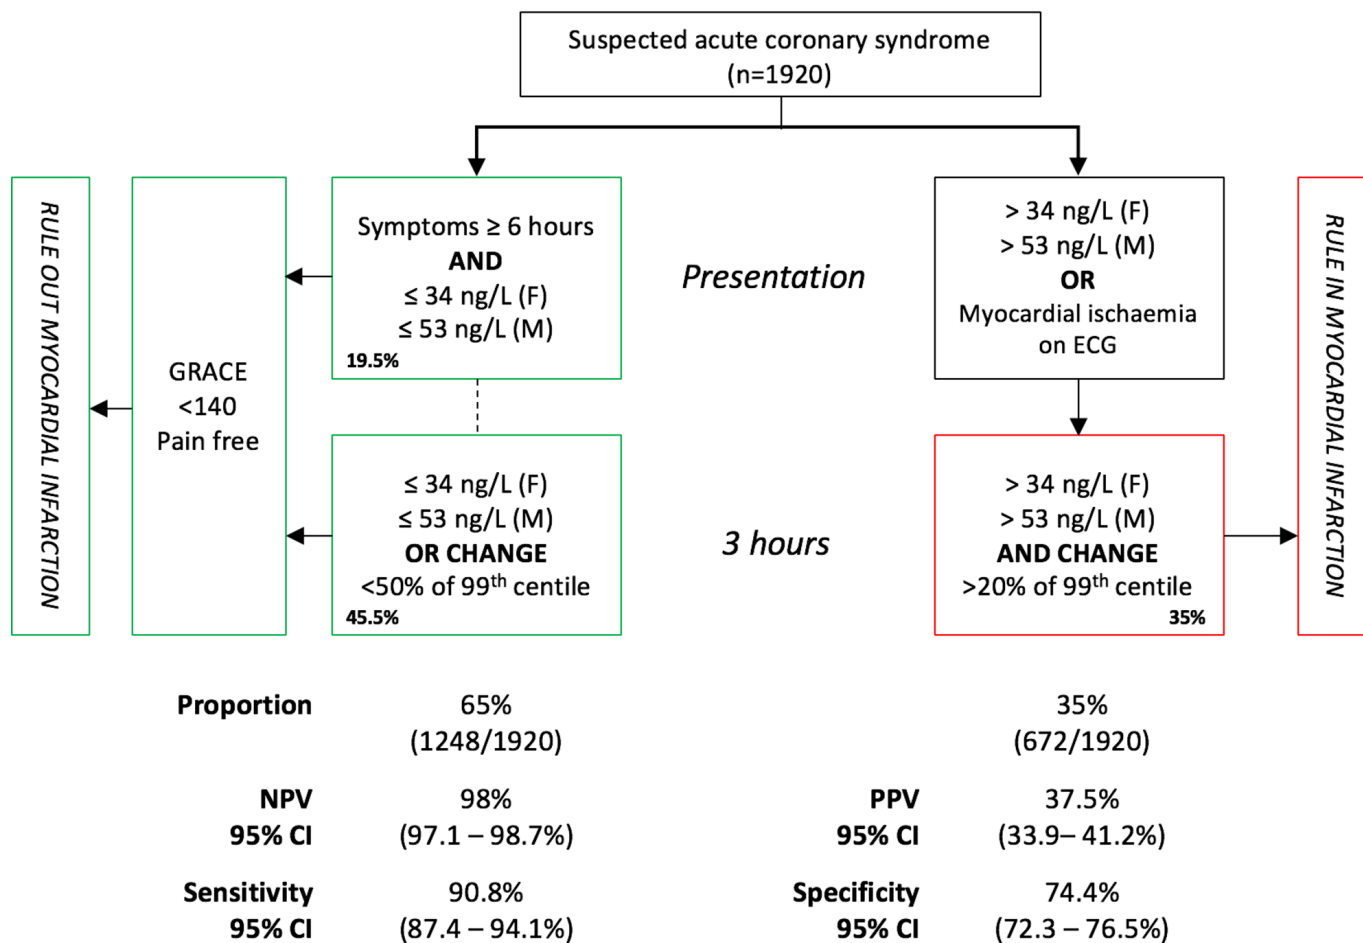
Suspected acute coronary syndrome
(n=1920)

RULE OUT MYOCARDIAL INFARCTION

GRACE
<140
Pain free

Symptoms ≥ 6 hours
AND
≤ 34 ng/L (F)
≤ 53 ng/L (M)
19.5%

Presentation

> 34 ng/L (F)
> 53 ng/L (M)
OR
Myocardial ischaemia on ECG

RULE IN MYOCARDIAL INFARCTION

≤ 34 ng/L (F)
≤ 53 ng/L (M)
OR CHANGE
<50% of 99$^{th}$ centile
45.5%

3 hours

> 34 ng/L (F)
> 53 ng/L (M)
AND CHANGE
>20% of 99$^{th}$ centile
35%

Proportion 65% (1248/1920) 35% (672/1920)

NPV 98%
95% CI (97.1 – 98.7%)

PPV 37.5%
95% CI (33.9– 41.2%)

Sensitivity 90.8%
95% CI (87.4 – 94.1%)

Specificity 74.4%
95% CI (72.3 – 76.5%)